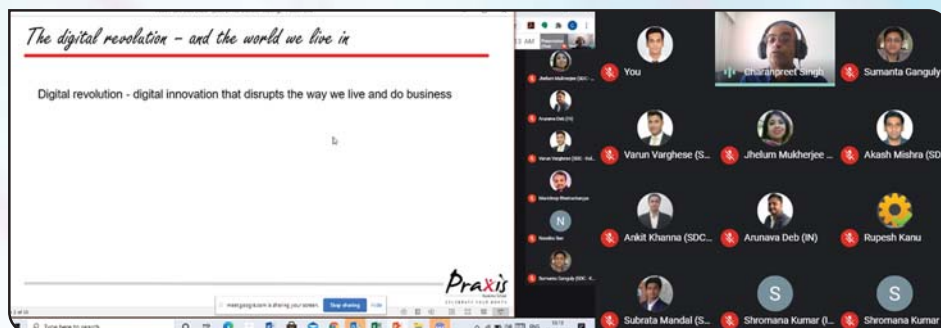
The digital revolution – and the world we live in

Digital revolution - digital innovation that disrupts the way we live and do business

Praxis
Business School
CELEBRATE YOUR ROOTS

meet.google.com is sharing your screen. Stop sharing Hide

Type here to search

Jhelum Mukherjee (SDC ...
Arunava Deb (IN)
Varun Varghese (SDC - Kol...
Mandeep Bhattacharya
N
Nandini Sen
Sumanta Ganguly (SDC - K...

You
Charanpreet Singh
Sumanta Ganguly
Varun Varghese (S...
Jhelum Mukherjee ...
Akash Mishra (SD...
Ankit Khanna (SDC...
Arunava Deb (IN)
Rupesh Kanu
Subrata Mandal (S...
S
Shromana Kumar (I...
S
Shromana Kumar